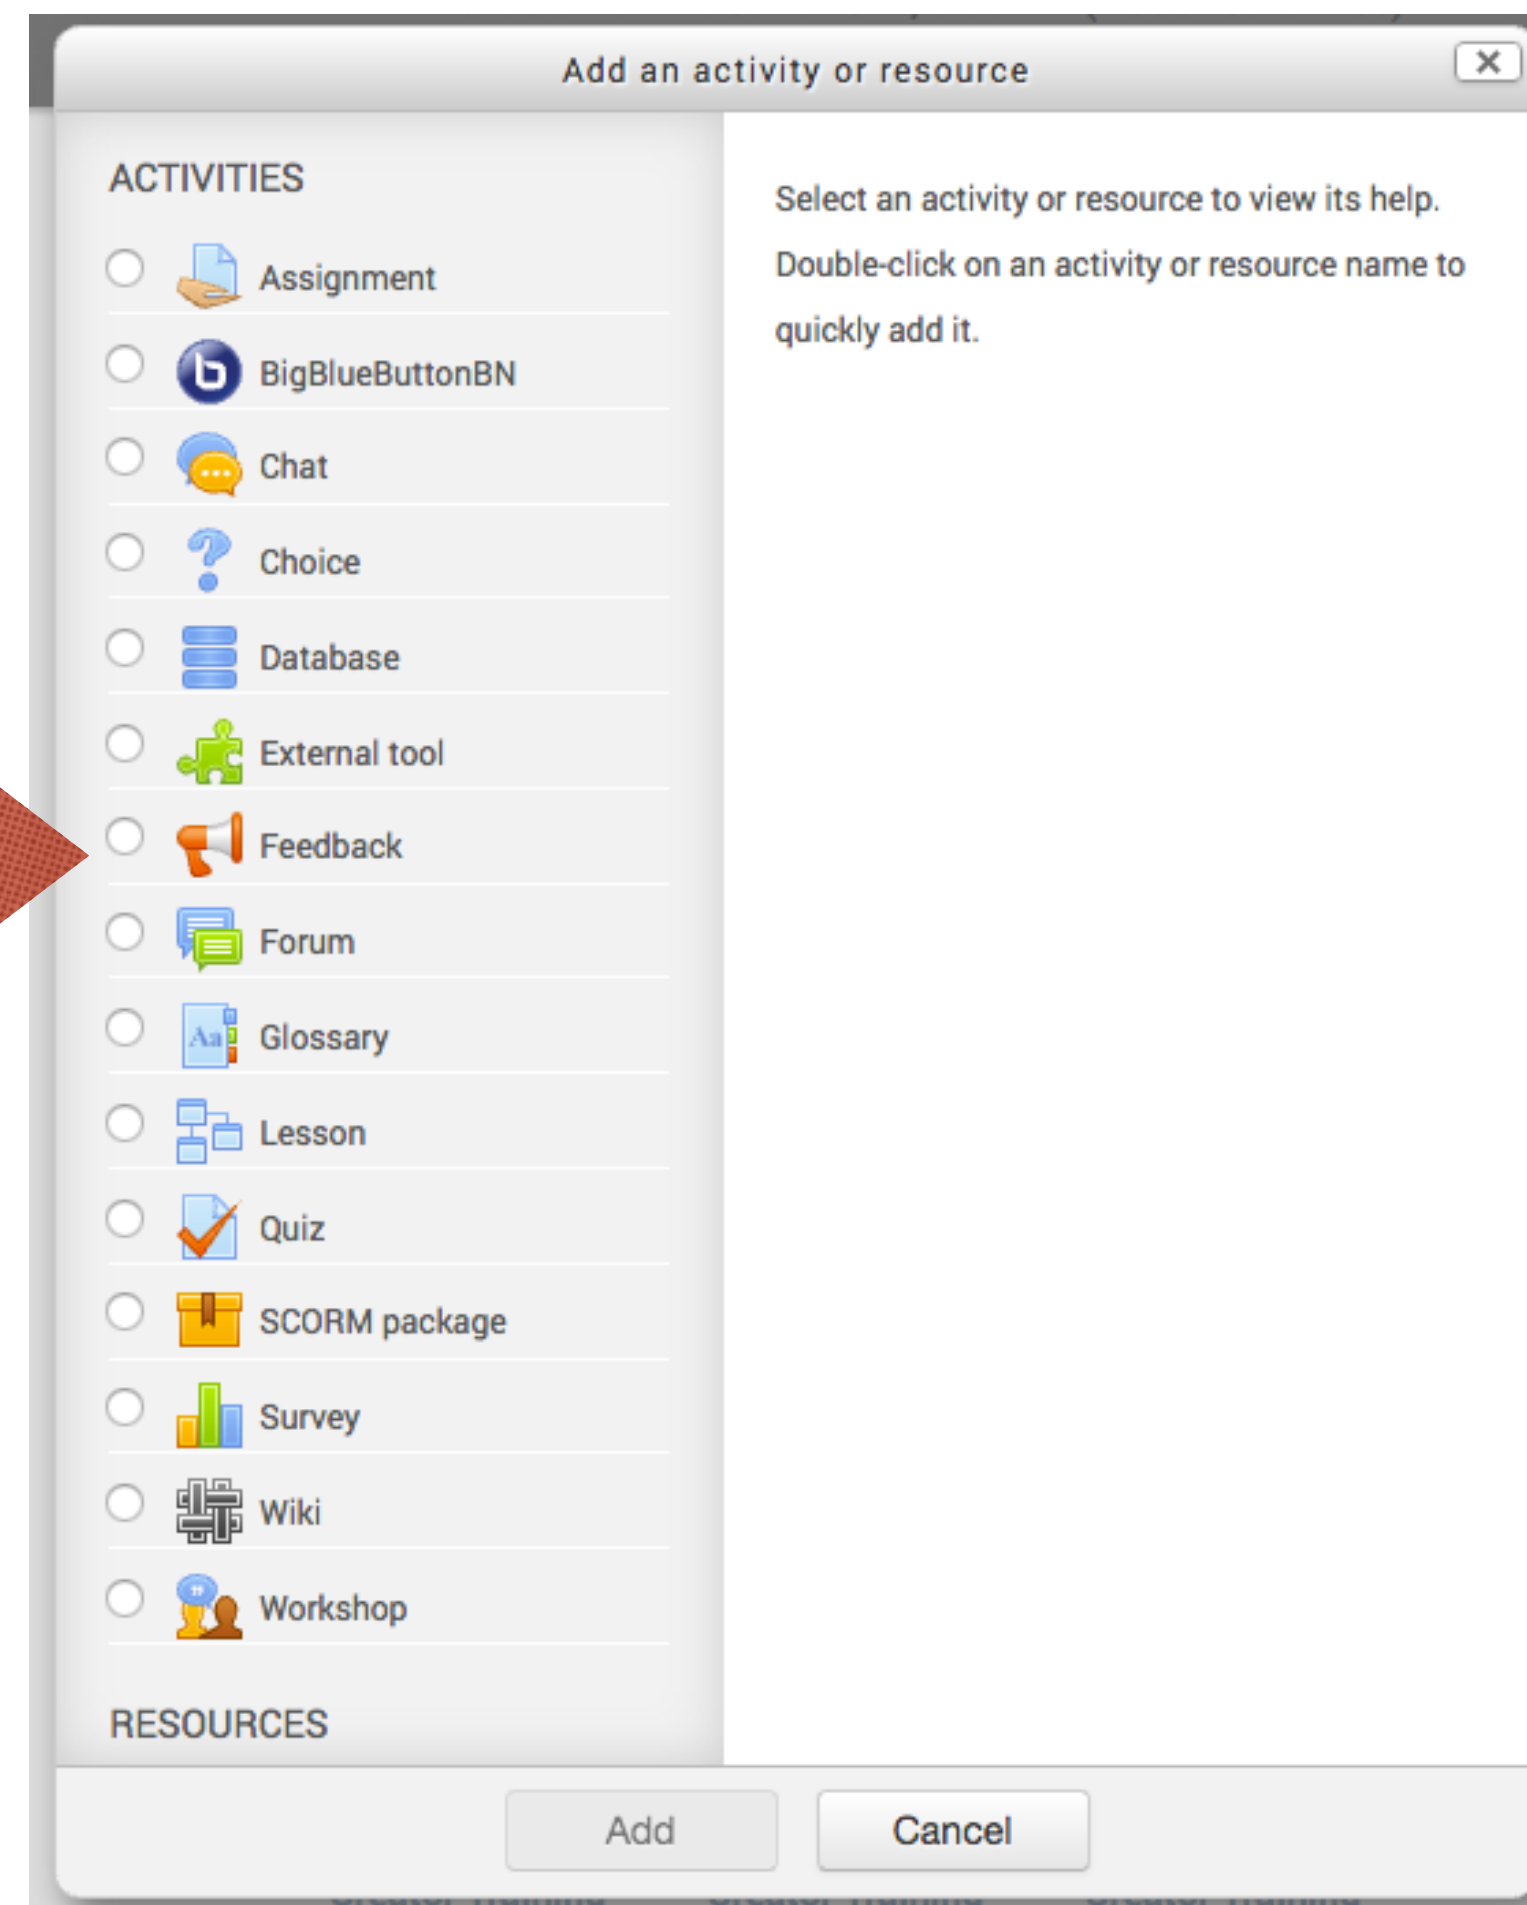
Add an activity or resource

ACTIVITIES

Assignment

BigBlueButtonBN

Chat

Choice

Database

External tool

Feedback

Forum

Glossary

Lesson

Quiz

SCORM package

Survey

Wiki

Workshop

RESOURCES

Select an activity or resource to view its help. Double-click on an activity or resource name to quickly add it.

Add

Cancel